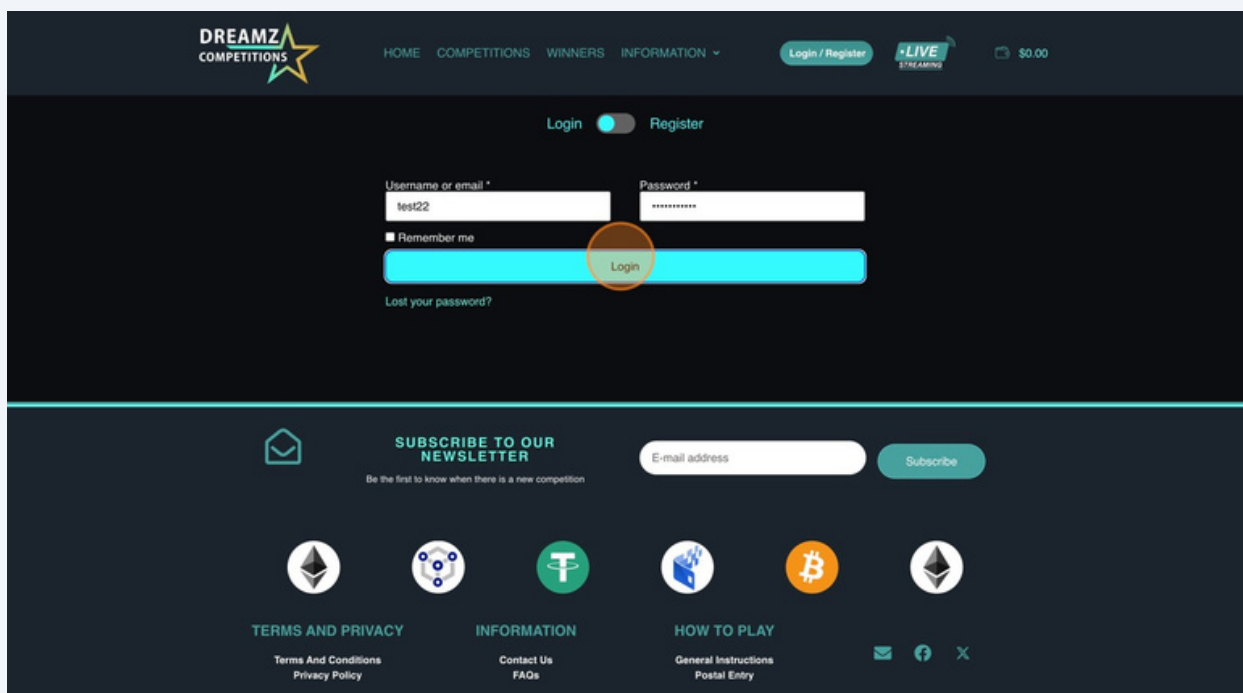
DREAMZ COMPETITIONS

HOME COMPETITIONS WINNERS INFORMATION

Login / Register

•LIVE STREAMING

$0.00

Login Register

Username or email *
test22

Password *
••••••••••

Remember me

Login

Lost your password?

SUBSCRIBE TO OUR NEWSLETTER

Be the first to know when there is a new competition

E-mail address

Subscribe

TERMS AND PRIVACY
Terms And Conditions
Privacy Policy

INFORMATION
Contact Us
FAQs

HOW TO PLAY
General Instructions
Postal Entry